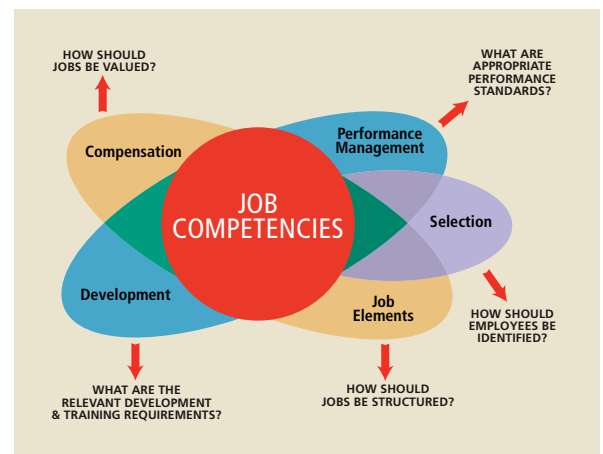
HOW SHOULD JOBS BE VALUED?

WHAT ARE APPROPRIATE PERFORMANCE STANDARDS?

Compensation

Performance Management

JOB COMPETENCIES

Selection

Development

Job Elements

HOW SHOULD EMPLOYEES BE IDENTIFIED?

WHAT ARE THE RELEVANT DEVELOPMENT & TRAINING REQUIREMENTS?

HOW SHOULD JOBS BE STRUCTURED?